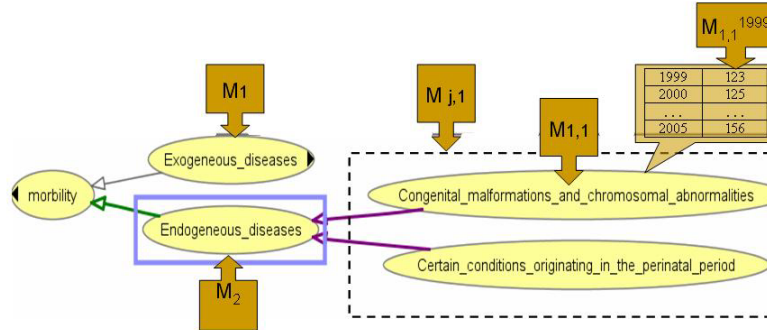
$M_{1,1}$ 1999

| 1999 | 123 |
|---|---|
| 2000 | 125 |
| ... | ... |
| 2005 | 156 |

M j,1

M1

M1,1

Exogeneous_diseases

morbility

Congenital_malformations_and_chromosomal_abnormalities

Endogeneous_diseases

Certain_conditions_originating_in_the_perinatal_period

$M_2$